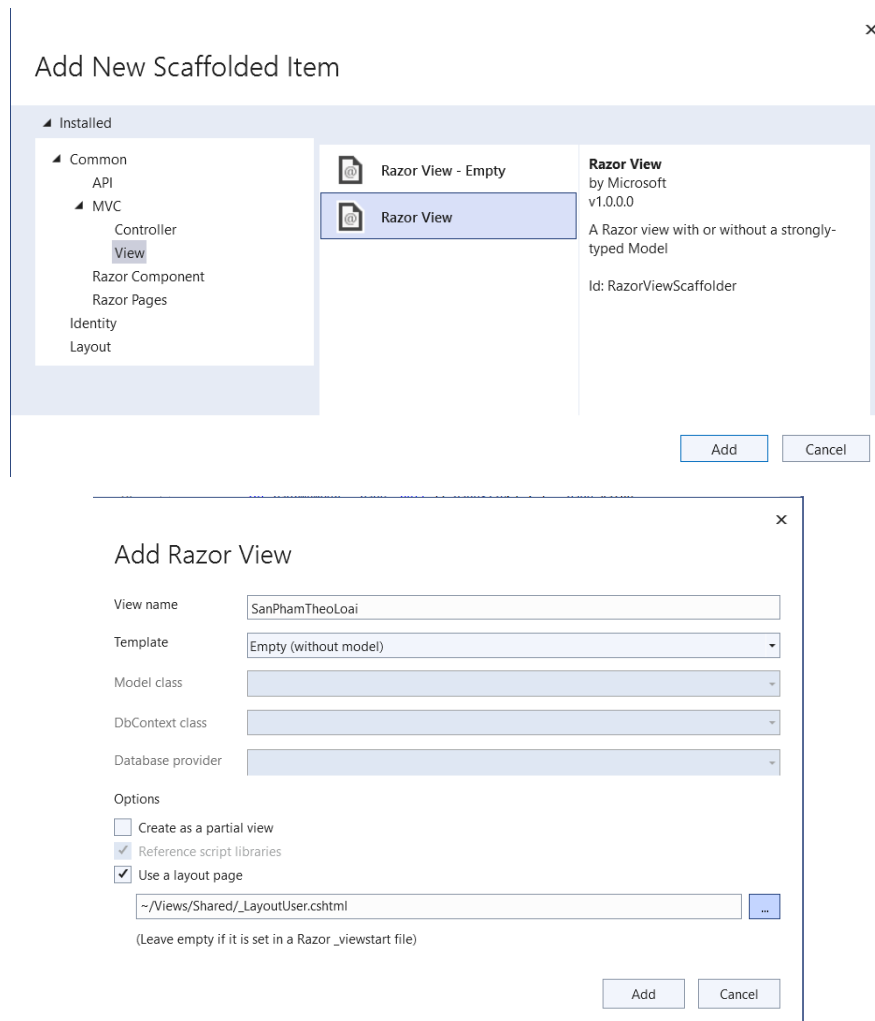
×

Add New Scaffolded Item

◢ Installed

◢ Common
API
◢ MVC
Controller
View
Razor Component
Razor Pages
Identity
Layout

Razor View - Empty

Razor View

**Razor View**
by Microsoft
v1.0.0.0

A Razor view with or without a strongly-typed Model

Id: RazorViewScaffolder

Add Cancel

×

Add Razor View

View name SanPhamTheoLoai

Template Empty (without model)

Model class

DbContext class

Database provider

Options

Create as a partial view

Reference script libraries

Use a layout page

~/Views/Shared/_LayoutUser.cshtml ...

(Leave empty if it is set in a Razor _viewstart file)

Add Cancel